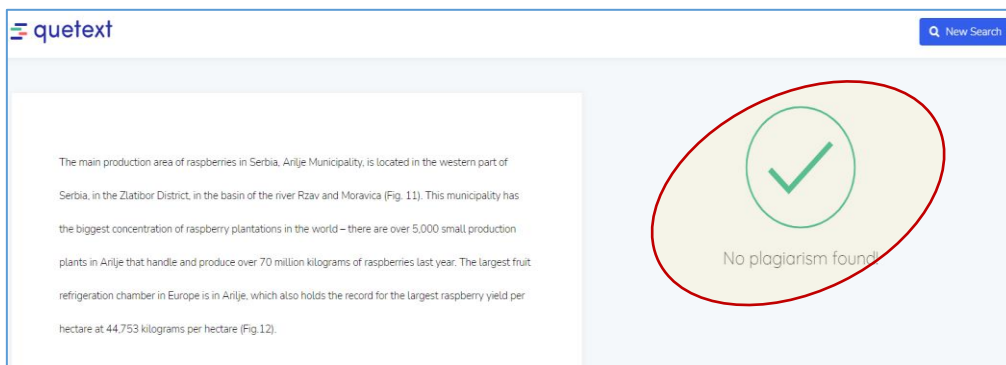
quetext

New Search

The main production area of raspberries in Serbia, Arilje Municipality, is located in the western part of Serbia, in the Zlatibor District, in the basin of the river Rzav and Moravica (Fig. 11). This municipality has the biggest concentration of raspberry plantations in the world – there are over 5,000 small production plants in Arilje that handle and produce over 70 million kilograms of raspberries last year. The largest fruit refrigeration chamber in Europe is in Arilje, which also holds the record for the largest raspberry yield per hectare at 44,753 kilograms per hectare (Fig.12).

No plagiarism found!